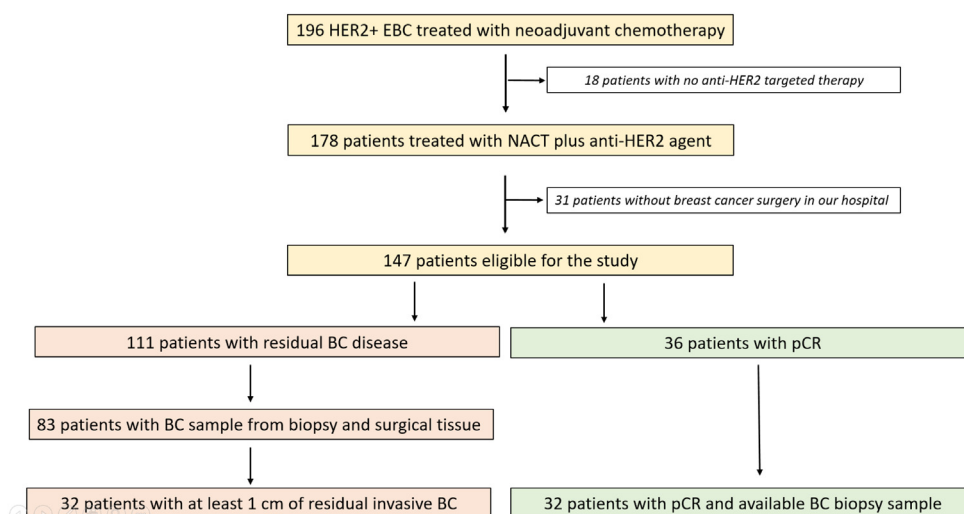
196 HER2+ EBC treated with neoadjuvant chemotherapy

18 patients with no anti-HER2 targeted therapy

178 patients treated with NACT plus anti-HER2 agent

31 patients without breast cancer surgery in our hospital

147 patients eligible for the study

111 patients with residual BC disease

36 patients with pCR

83 patients with BC sample from biopsy and surgical tissue

32 patients with at least 1 cm of residual invasive BC

32 patients with pCR and available BC biopsy sample